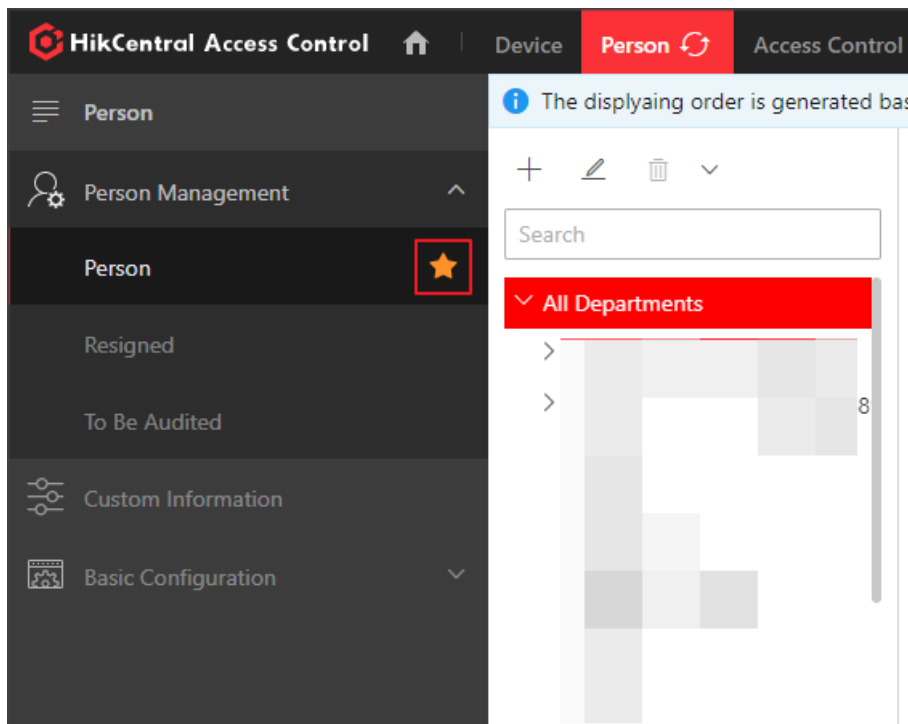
HikCentral Access Control
Device
Person
Access Control

Person
Person Management
Person
Resigned
To Be Audited
Custom Information
Basic Configuration

The displyaing order is generated bas

Search
All Departments
8